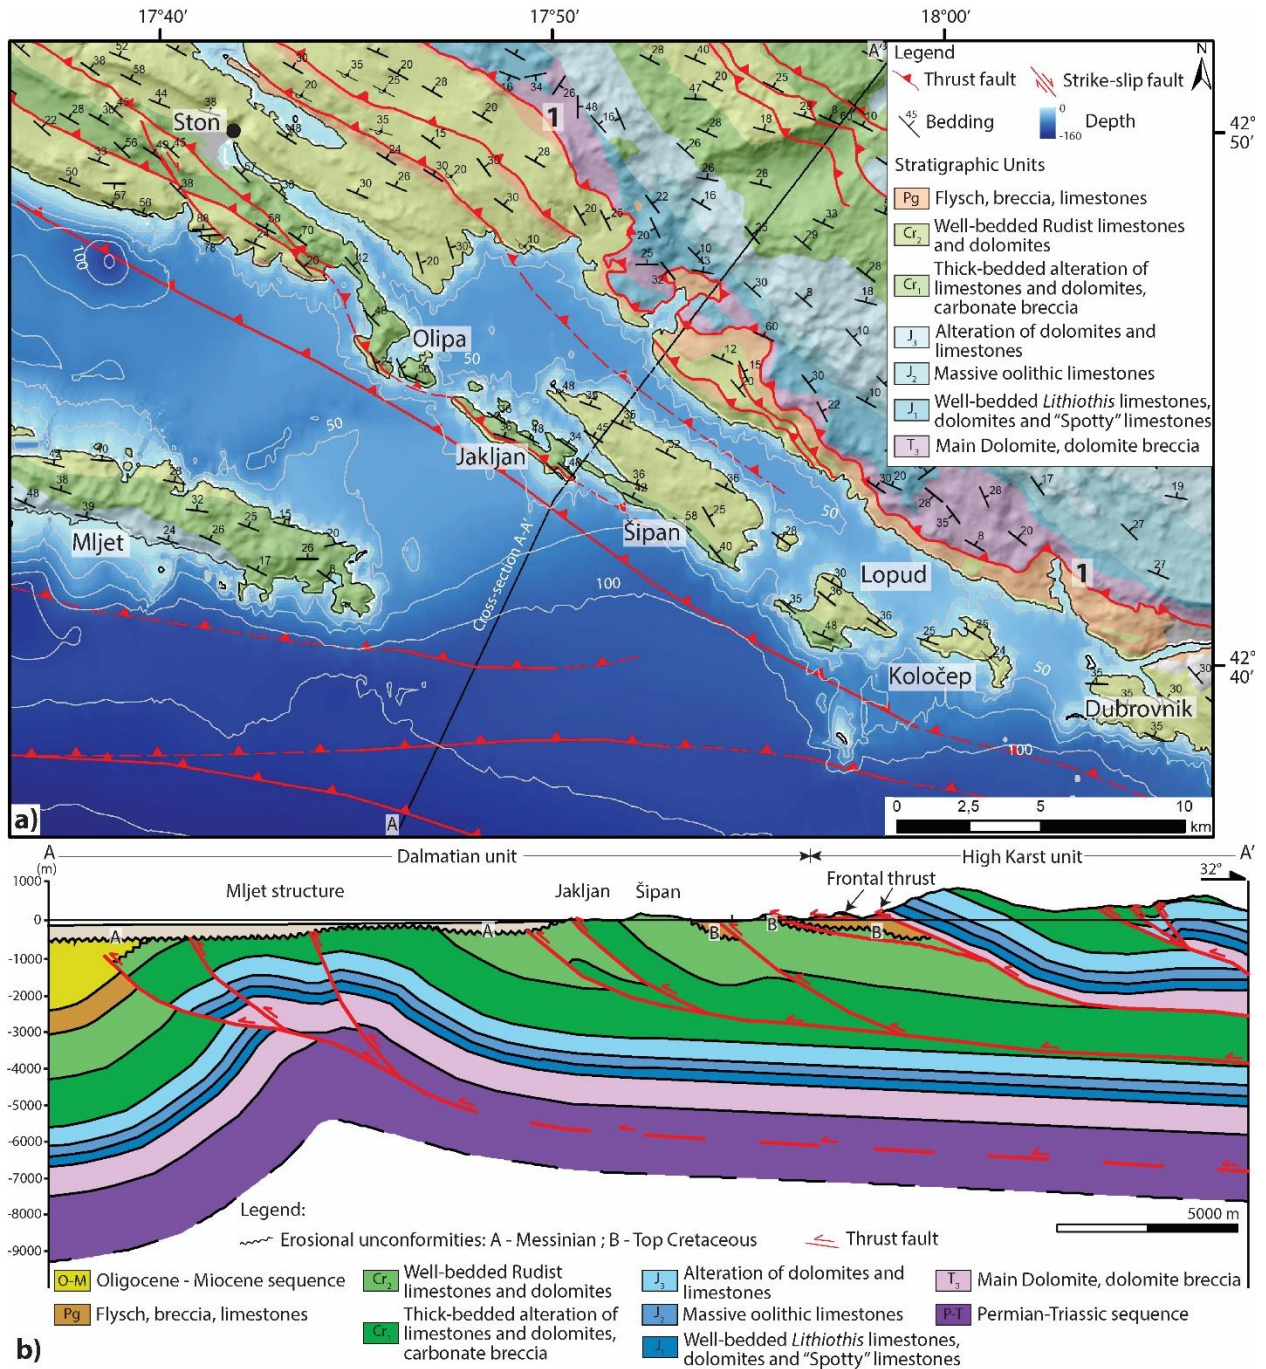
17°40′ 17°50′ 18°00′

42° 50′

42° 40′

Legend
Thrust fault
Strike-slip fault
N
45 Bedding
0 -160 Depth

Stratigraphic Units
Pg Flysch, breccia, limestones
$Cr_2$ Well-bedded Rudist limestones and dolomites
$Cr_1$ Thick-bedded alteration of limestones and dolomites, carbonate breccia
$J_3$ Alteration of dolomites and limestones
$J_2$ Massive oolithic limestones
$J_1$ Well-bedded *Lithiothis* limestones, dolomites and "Spotty" limestones
$T_3$ Main Dolomite, dolomite breccia

Ston
Olipa
Jakljan
Šipan
Mljet
Lopud
Koločep
Dubrovnik
1
1
100
50
50
50
100
50
100
Cross-section A-A′
A
A′

0 2,5 5 10 km

a)

A Dalmatian unit High Karst unit A′
(m)
1000
0
-1000
-2000
-3000
-4000
-5000
-6000
-7000
-8000
-9000
Mljet structure
Jakljan
Šipan
Frontal thrust
32°
A A B B B

Legend:
Erosional unconformities: A - Messinian ; B - Top Cretaceous
Thrust fault
5000 m

O-M Oligocene - Miocene sequence
Pg Flysch, breccia, limestones
$Cr_2$ Well-bedded Rudist limestones and dolomites
$Cr_1$ Thick-bedded alteration of limestones and dolomites, carbonate breccia
$J_3$ Alteration of dolomites and limestones
$J_2$ Massive oolithic limestones
$J_1$ Well-bedded *Lithiothis* limestones, dolomites and "Spotty" limestones
$T_3$ Main Dolomite, dolomite breccia
P-T Permian-Triassic sequence

b)